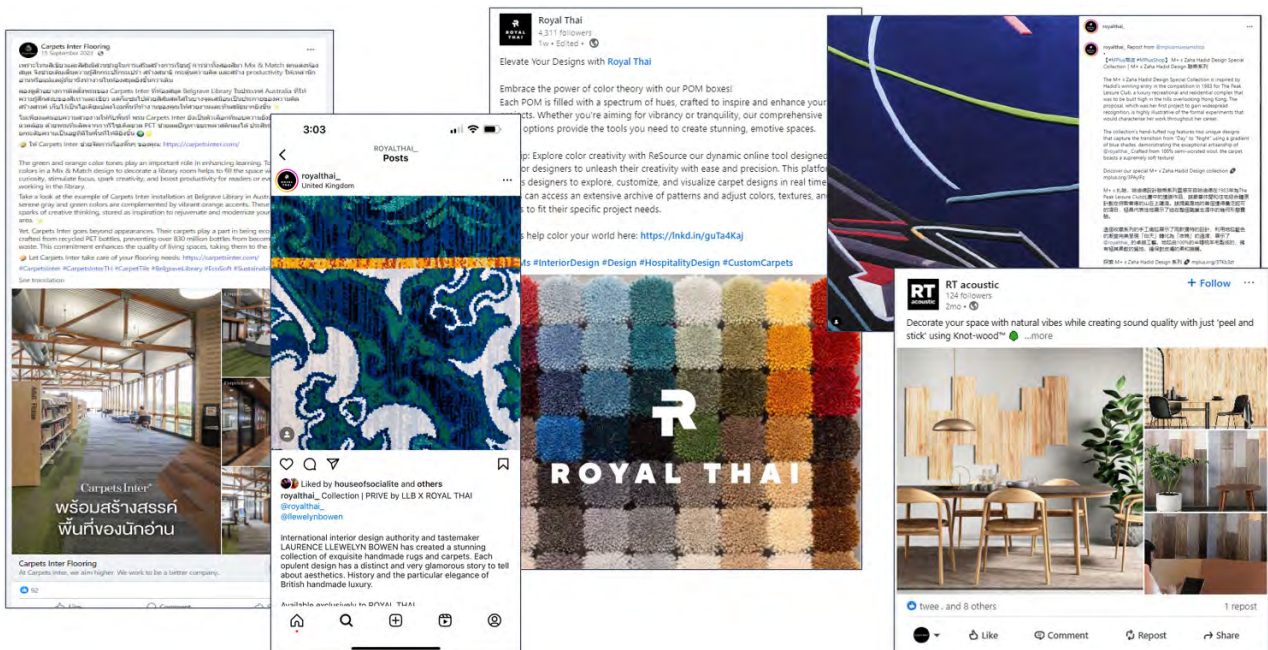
Carpets Inter Flooring
15 September 2023

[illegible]

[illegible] ให้ Carpets Inter ช่วยเลือกพรมที่ใช่ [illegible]: https://carpetsinter.com/

The green and orange color tones play an important role in enhancing learning. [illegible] colors in a Mix & Match design to decorate a library room helps to fill the space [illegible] curiosity, stimulate focus, spark creativity, and boost productivity for readers or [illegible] working in the library.

Take a look at the example of Carpets Inter installation at Belgrave Library in Austr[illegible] serene gray and green colors are complemented by vibrant orange accents. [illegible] sparks of creative thinking, stored as inspiration to rejuvenate and modernize your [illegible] area.

Yet, Carpets Inter goes beyond appearances. Their carpets play a part in being eco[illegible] crafted from recycled PET bottles, preventing over 830 million bottles from becom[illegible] waste. This commitment enhances the quality of living spaces, taking them to the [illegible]

Let Carpets Inter take care of your flooring needs: https://carpetsinter.com/

#CarpetsInter #CarpetsInterTH #CarpetTile #BelgraveLibrary #EcoSoft #Sustainable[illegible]

See translation

Carpets Inter®
พร้อมสร้างสรรค์
พื้นที่ของนักอ่าน

Carpets Inter Flooring
At Carpets Inter, we aim higher. We work to be a better company.

92

3:03
ROYALTHAI_
Posts
royalthai_
United Kingdom

Liked by houseofsocialite and others
royalthai_ Collection | PRIVE by LLB X ROYAL THAI
@royalthai_
@llewelynbowen

International interior design authority and tastemaker LAURENCE LLEWELYN BOWEN has created a stunning collection of exquisite handmade rugs and carpets. Each opulent design has a distinct and very glamorous story to tell about aesthetics. History and the particular elegance of British handmade luxury.

Available exclusively to ROYAL THAI

Royal Thai
4,311 followers
1w • Edited •

Elevate Your Designs with Royal Thai

Embrace the power of color theory with our POM boxes!
Each POM is filled with a spectrum of hues, crafted to inspire and enhance your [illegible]ojects. Whether you're aiming for vibrancy or tranquility, our comprehensive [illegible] options provide the tools you need to create stunning, emotive spaces.

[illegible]p: Explore color creativity with ReSource our dynamic online tool designed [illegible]or designers to unleash their creativity with ease and precision. This platfo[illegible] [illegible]s designers to explore, customize, and visualize carpet designs in real time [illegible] can access an extensive archive of patterns and adjust colors, textures, and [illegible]s to fit their specific project needs.

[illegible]s help color your world here: https://lnkd.in/guTa4Kaj

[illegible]Ms #InteriorDesign #Design #HospitalityDesign #CustomCarpets

ROYAL THAI

royalthai_
royalthai_ Repost from @mplusmuseum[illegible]

[#MPlusShop] M+ x Zaha Hadid Design Special Collection | M+ x Zaha Hadid Design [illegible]

The M+ x Zaha Hadid Design Special Collection is inspired by Hadid's winning entry in the competition in 1983 for The Peak Leisure Club, a luxury recreational and residential complex that was to be built high in the hills overlooking Hong Kong. The proposal, which was her first project to gain widespread recognition, is highly illustrative of the formal experiments that would characterise her work throughout her career.

The collection's hand-tufted rug features two unique designs that capture the transition from "Day" to "Night" using a gradient of blue shades, demonstrating the exceptional artisanship of @royalthai_. Crafted from 100% semi-worsted wool, the carpet boasts a supremely soft texture!

Discover our special M+ x Zaha Hadid Design collection: mplus.org/3PAyFr

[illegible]

探索 M+ x Zaha Hadid Design 系列 mplus.org/3Tkb3zt

RT acoustic
124 followers
2mo •
+ Follow
Decorate your space with natural vibes while creating sound quality with just 'peel and stick' using Knot-wood™ ...more

twee . and 8 others
1 repost
Like
Comment
Repost
Share